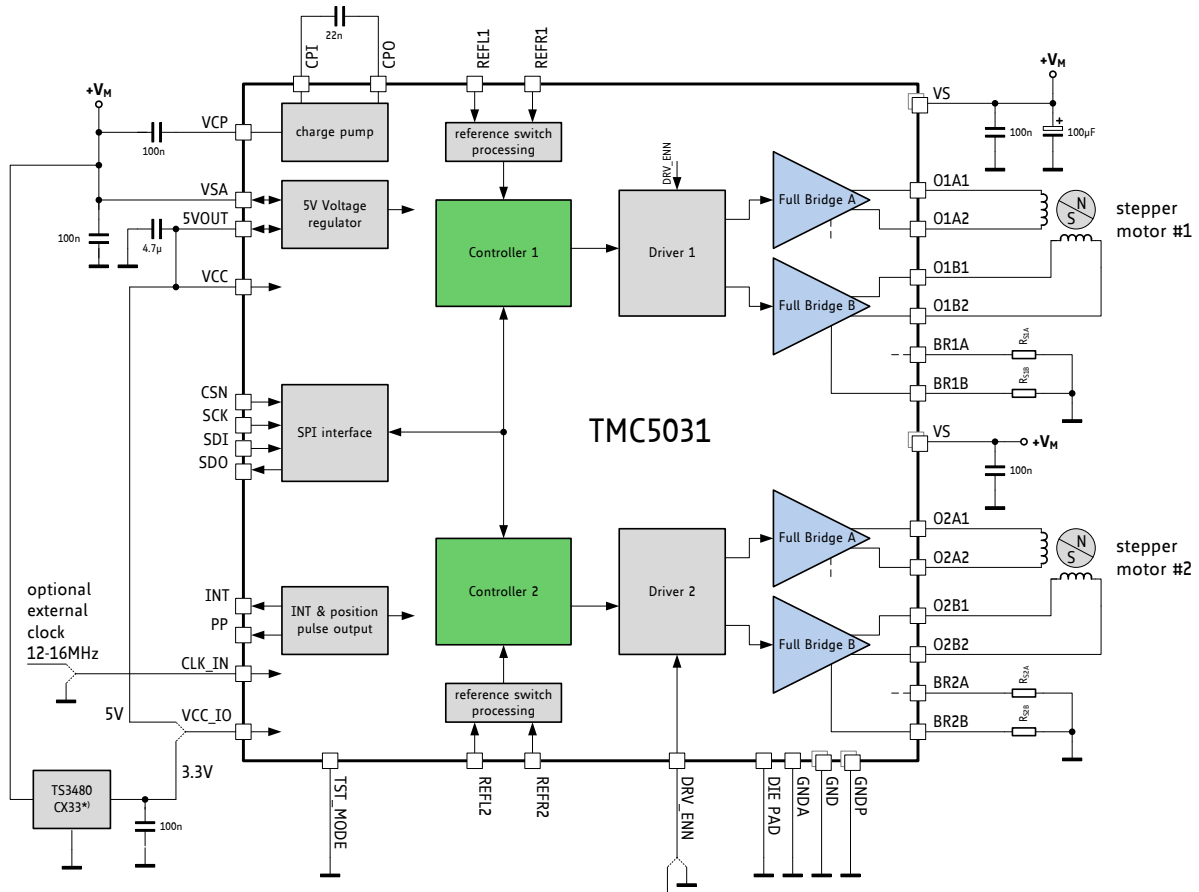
CPI
22n
CPO
REFL1
REFR1
+V_M
VCP
100n
charge pump
reference switch processing
DRV_ENN
VS
+V_M
100n
100µF
VSA
5V Voltage regulator
5VOUT
4.7µ
100n
Controller 1
Driver 1
Full Bridge A
O1A1
O1A2
N
S
stepper motor #1
VCC
Full Bridge B
O1B1
O1B2
BR1A
$R_{S1A}$
BR1B
$R_{S1B}$
CSN
SCK
SDI
SDO
SPI interface
TMC5031
VS
+V_M
100n
Controller 2
Driver 2
Full Bridge A
O2A1
O2A2
N
S
stepper motor #2
optional external clock 12-16MHz
INT
PP
INT & position pulse output
Full Bridge B
O2B1
O2B2
CLK_IN
BR2A
$R_{S2A}$
5V
VCC_IO
reference switch processing
BR2B
$R_{S2B}$
3.3V
TS3480 CX33*)
100n
TST_MODE
REFL2
REFR2
DRV_ENN
DIE PAD
GNDA
GND
GNDP